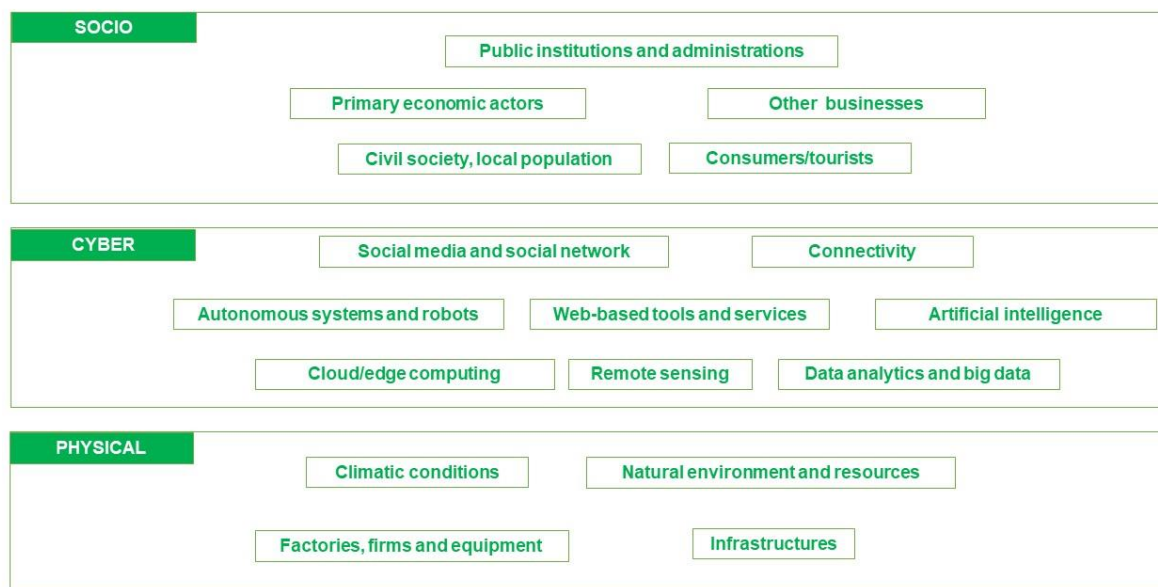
SOCIO

Public institutions and administrations

Primary economic actors

Other businesses

Civil society, local population

Consumers/tourists

CYBER

Social media and social network

Connectivity

Autonomous systems and robots

Web-based tools and services

Artificial intelligence

Cloud/edge computing

Remote sensing

Data analytics and big data

PHYSICAL

Climatic conditions

Natural environment and resources

Factories, firms and equipment

Infrastructures